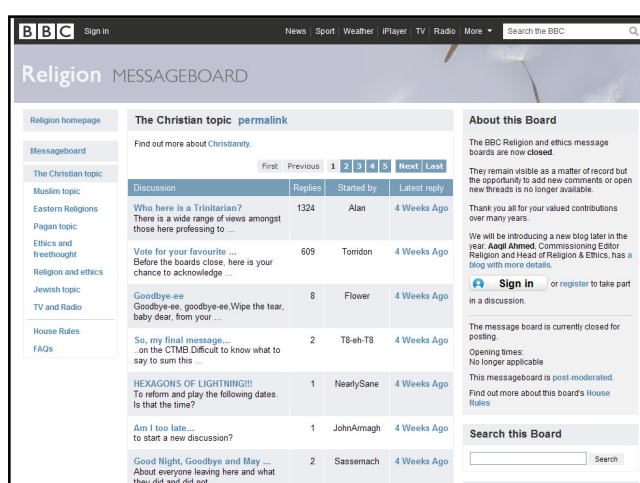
BBC Sign in News | Sport | Weather | iPlayer | TV | Radio | More Search the BBC

Religion MESSAGEBOARD

Religion homepage

Messageboard

The Christian topic
Muslim topic
Eastern Religions
Pagan topic
Ethics and freethought
Religion and ethics
Jewish topic
TV and Radio

House Rules
FAQs

The Christian topic permalink

Find out more about Christianity.

First Previous 1 2 3 4 5 Next Last

| Discussion | Replies | Started by | Latest reply |
|---|---|---|---|
| Who here is a Trinitarian? There is a wide range of views amongst those here professing to ... | 1324 | Alan | 4 Weeks Ago |
| Vote for your favourite ... Before the boards close, here is your chance to acknowledge ... | 609 | Torridon | 4 Weeks Ago |
| Goodbye-ee Goodbye-ee, goodbye-ee,Wipe the tear, baby dear, from your ... | 8 | Flower | 4 Weeks Ago |
| So, my final message... ...on the CTMB.Difficult to know what to say to sum this ... | 2 | T8-eh-T8 | 4 Weeks Ago |
| HEXAGONS OF LIGHTNING!!! To reform and play the following dates. Is that the time? | 1 | NearlySane | 4 Weeks Ago |
| Am I too late... to start a new discussion? | 1 | JohnArmagh | 4 Weeks Ago |
| Good Night, Goodbye and May ... About everyone leaving here and what they did and did not | 2 | Sassernach | 4 Weeks Ago |

About this Board

The BBC Religion and ethics message boards are now closed.

They remain visible as a matter of record but the opportunity to add new comments or open new threads is no longer available.

Thank you all for your valued contributions over many years.

We will be introducing a new blog later in the year. Aaqil Ahmed, Commissioning Editor Religion and Head of Religion & Ethics, has a blog with more details.

Sign in or register to take part in a discussion.

The message board is currently closed for posting.

Opening times:
No longer applicable

This messageboard is post-moderated.

Find out more about this board's House Rules

Search this Board

Search